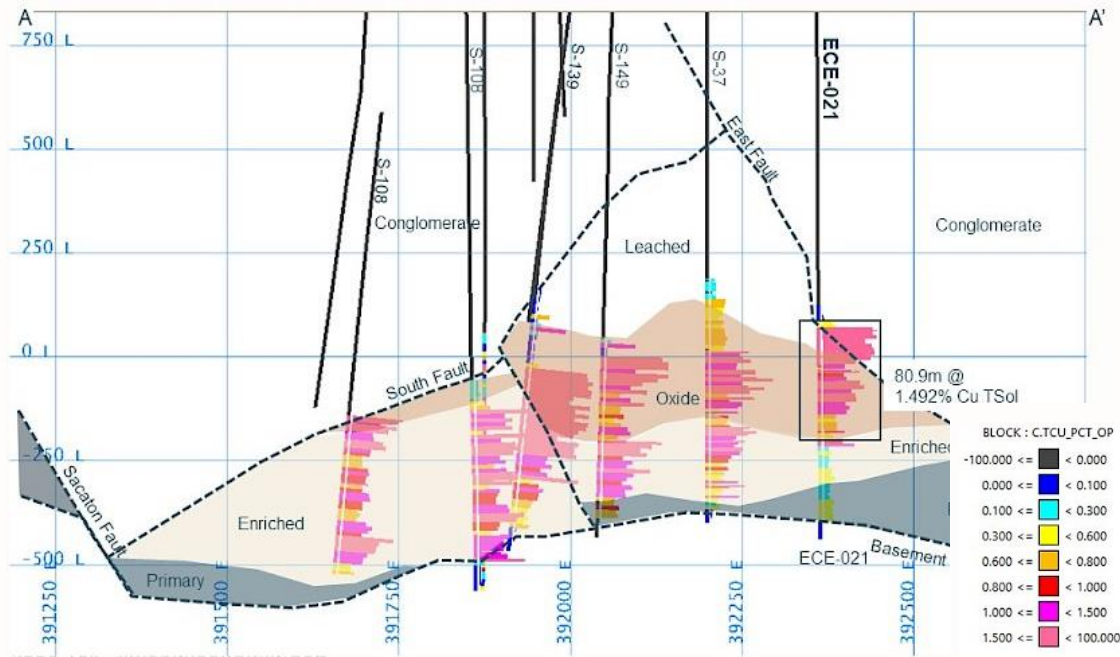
A

A'

750 L

500 L

250 L

0 L

-250 L

-500 L

S-108

S-139

S-149

S-37

ECE-021

S-108

East Fault

Conglomerate

Leached

Conglomerate

South Fault

Oxide

80.9m @ 1.492% Cu TSol

Enriched

Sacaton Fault

Enriched

Primary

ECE-021

Basement

391250

391500 E

391750

392000 E

392250 E

392500

BLOCK : C.TCU_PCT_OP

| | |
|---|---|
| -100.000 <= | < 0.000 |
| 0.000 <= | < 0.100 |
| 0.100 <= | < 0.300 |
| 0.300 <= | < 0.600 |
| 0.600 <= | < 0.800 |
| 0.800 <= | < 1.000 |
| 1.000 <= | < 1.500 |
| 1.500 <= | < 100.000 |